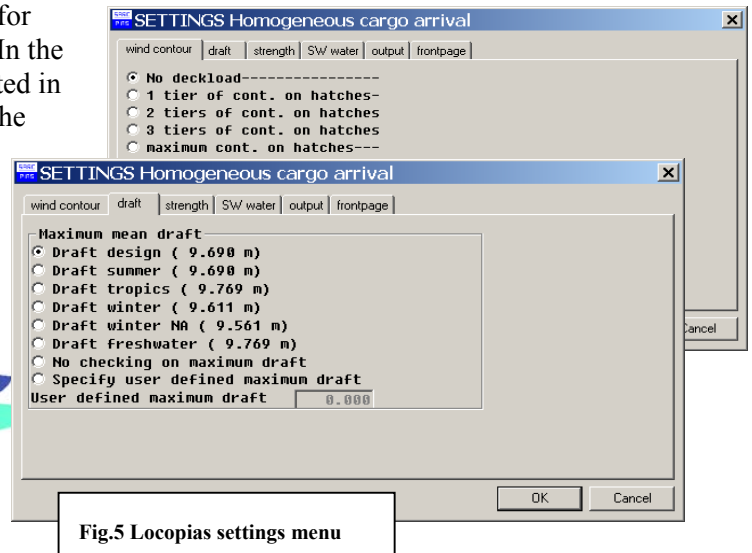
for
In the
ted in
he

SETTINGS Homogeneous cargo arrival

wind contour | draft | strength | SW water | output | frontpage

No deckload----------------
1 tier of cont. on hatches-
2 tiers of cont. on hatches
3 tiers of cont. on hatches
maximum cont. on hatches---

Cancel

SETTINGS Homogeneous cargo arrival

wind contour | draft | strength | SW water | output | frontpage

Maximum mean draft
Draft design ( 9.690 m)
Draft summer ( 9.690 m)
Draft tropics ( 9.769 m)
Draft winter ( 9.611 m)
Draft winter NA ( 9.561 m)
Draft freshwater ( 9.769 m)
No checking on maximum draft
Specify user defined maximum draft
User defined maximum draft 0.000

OK Cancel

Fig.5 Locopias settings menu